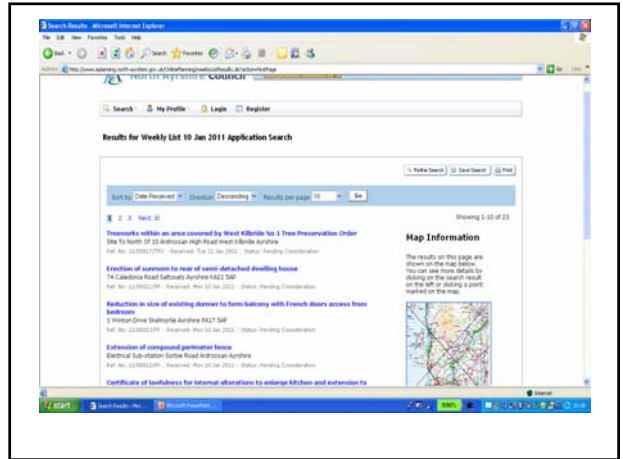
Search Results - Microsoft Internet Explorer

File Edit View Favorites Tools Help

Back Search Favorites

Address http://www.eplanning.north-ayrshire.gov.uk/OnlinePlanning/weeklyListResults.do?action=firstPage

Go Links

North Ayrshire Council

Search My Profile Login Register

Results for Weekly List 10 Jan 2011 Application Search

Refine Search Save Search Print

Sort by Date Received Direction Descending Results per page 10 Go

1 2 3 Next

Showing 1-10 of 23

Treeworks within an area covered by West Kilbride No 1 Tree Preservation Order
Site To North Of 10 Ardrossan High Road West Kilbride Ayrshire
Ref. No: 11/00017/TPO | Received: Tue 11 Jan 2011 | Status: Pending Consideration

Erection of sunroom to rear of semi-detached dwelling house
74 Caledonia Road Saltcoats Ayrshire KA21 5AP
Ref. No: 11/00012/PP | Received: Mon 10 Jan 2011 | Status: Pending Consideration

Reduction in size of existing dormer to form balcony with French doors access from bedroom
1 Winton Drive Skelmorlie Ayrshire PA17 5AF
Ref. No: 11/00013/PP | Received: Mon 10 Jan 2011 | Status: Pending Consideration

Extension of compound perimeter fence
Electrical Sub-station Sorbie Road Ardrossan Ayrshire
Ref. No: 11/00015/PP | Received: Mon 10 Jan 2011 | Status: Pending Consideration

Certificate of lawfulness for internal alterations to enlarge kitchen and extension to

Map Information

The results on this page are shown on the map below. You can see more details by clicking on the search result on the left or clicking a point marked on the map.

Internet

start Search Results - Mic... Microsoft PowerPoint